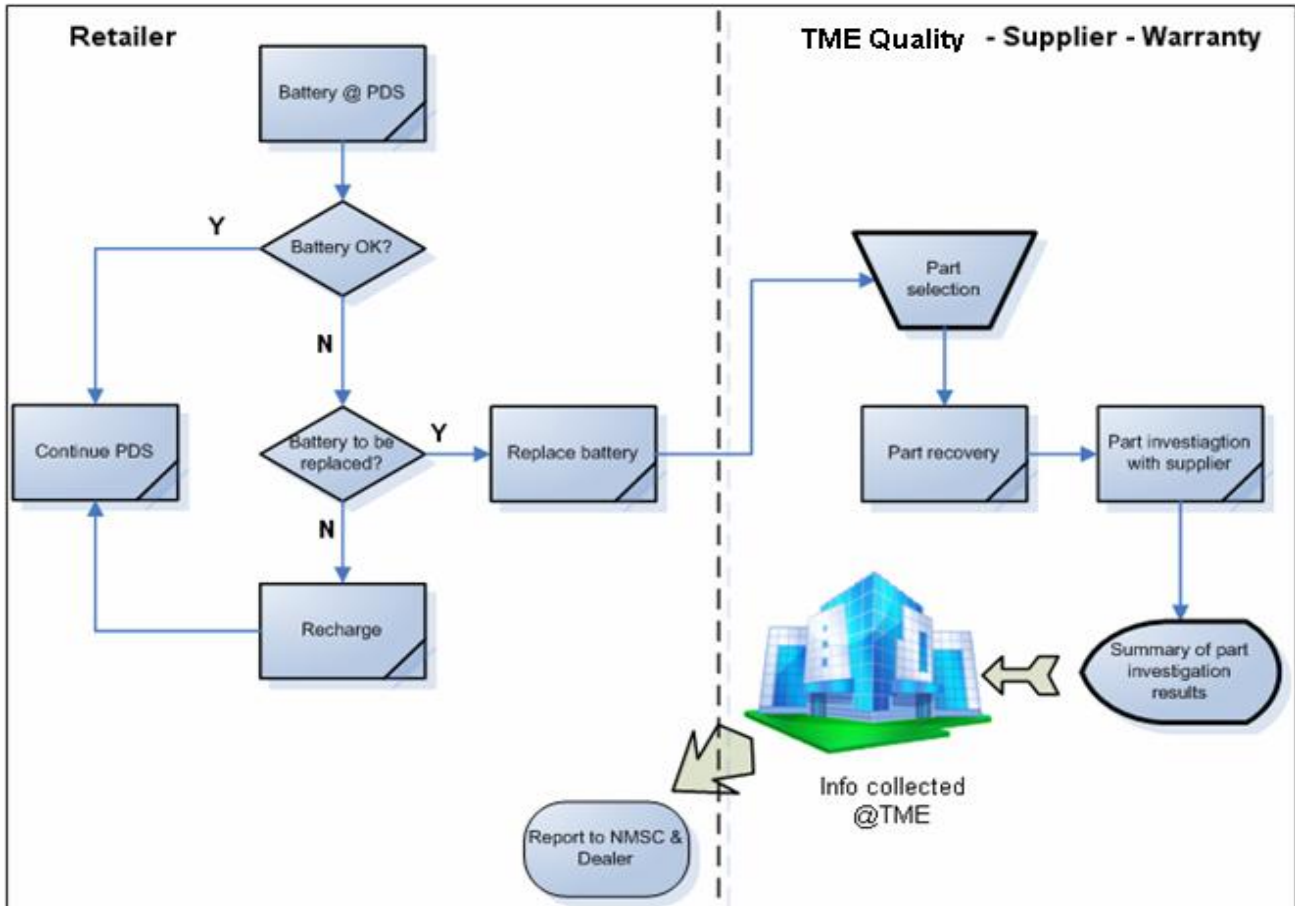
Retailer

TME Quality - Supplier - Warranty

Battery @ PDS

Y

Battery OK?

N

Continue PDS

Battery to be replaced?

Y

Replace battery

N

Recharge

Part selection

Part recovery

Part investiagtion with supplier

Summary of part investigation results

Info collected @TME

Report to NMSC & Dealer